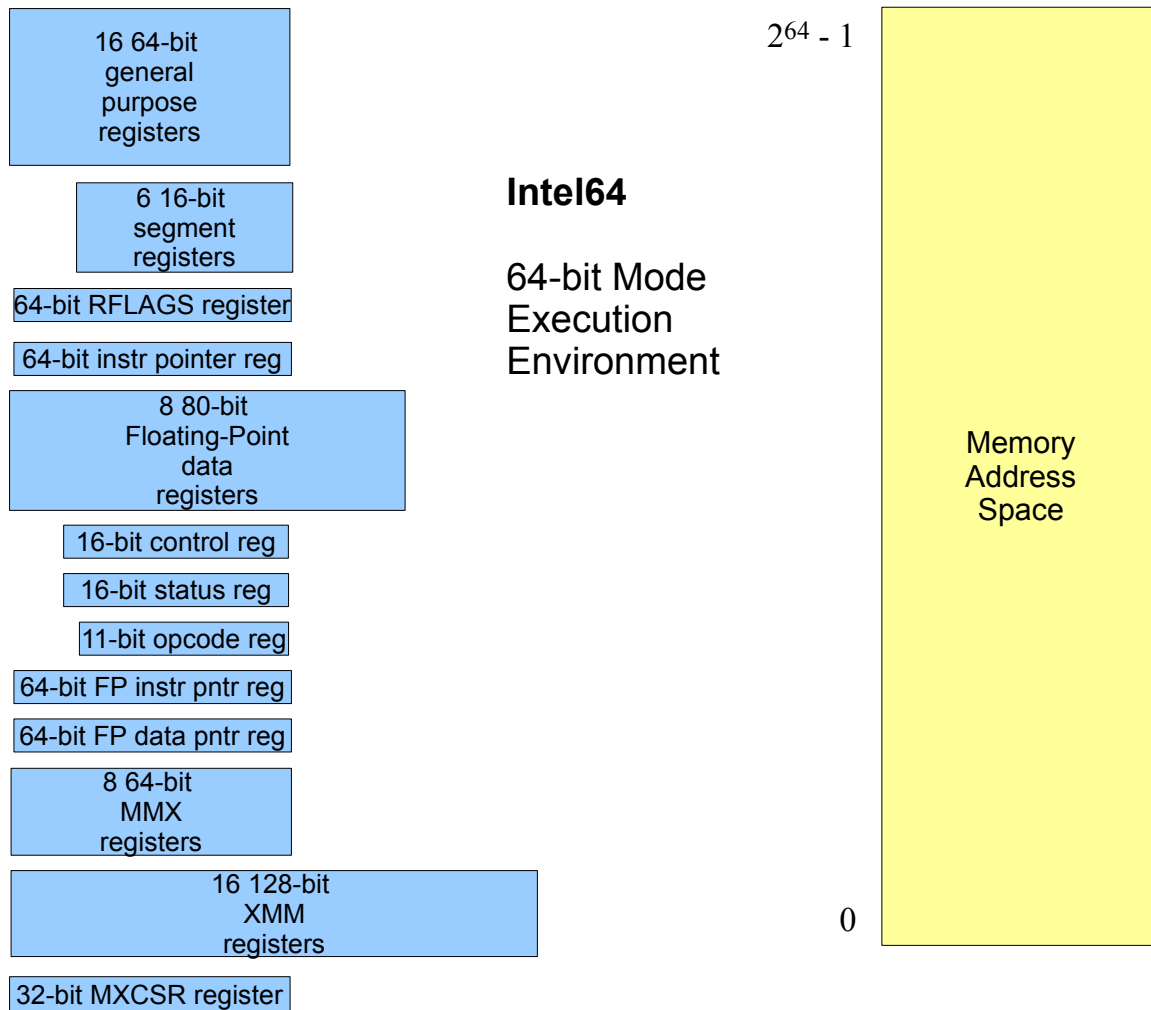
16 64-bit general purpose registers

6 16-bit segment registers

64-bit RFLAGS register

64-bit instr pointer reg

8 80-bit Floating-Point data registers

16-bit control reg

16-bit status reg

11-bit opcode reg

64-bit FP instr pntr reg

64-bit FP data pntr reg

8 64-bit MMX registers

16 128-bit XMM registers

32-bit MXCSR register

**Intel64**

64-bit Mode Execution Environment

$2^{64}$ - 1

Memory Address Space

0